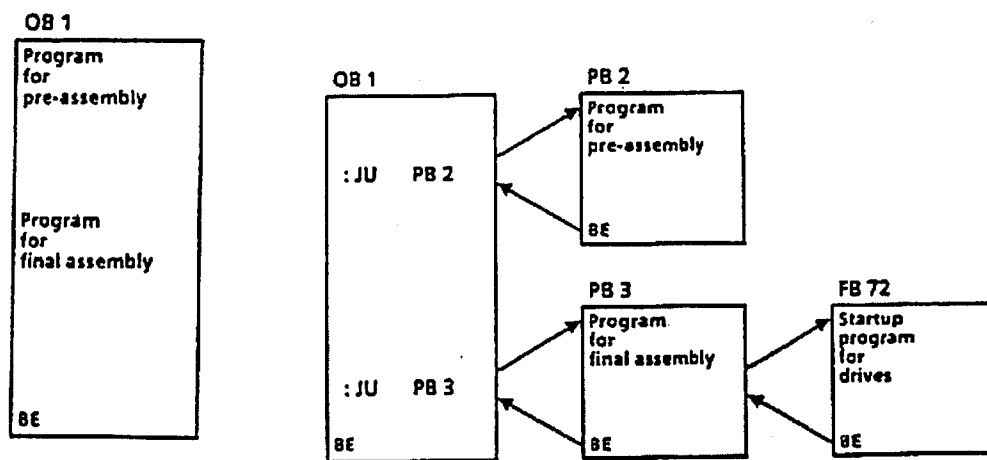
OB 1
Program for pre-assembly

Program for final assembly

BE

OB 1

: JU PB 2

: JU PB 3

BE

PB 2
Program for pre-assembly

BE

PB 3
Program for final assembly

BE

FB 72
Startup program for drives

BE